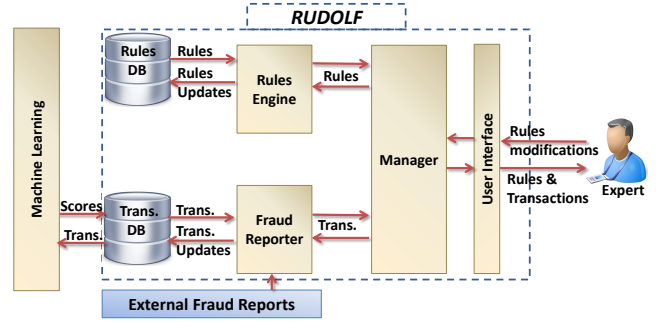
RUDOLF

Machine Learning

Rules DB

Rules

Rules Updates

Rules Engine

Rules

Manager

User Interface

Rules modifications

Rules & Transactions

Expert

Scores

Trans.

Trans. DB

Trans.

Trans. Updates

Fraud Reporter

Trans.

External Fraud Reports